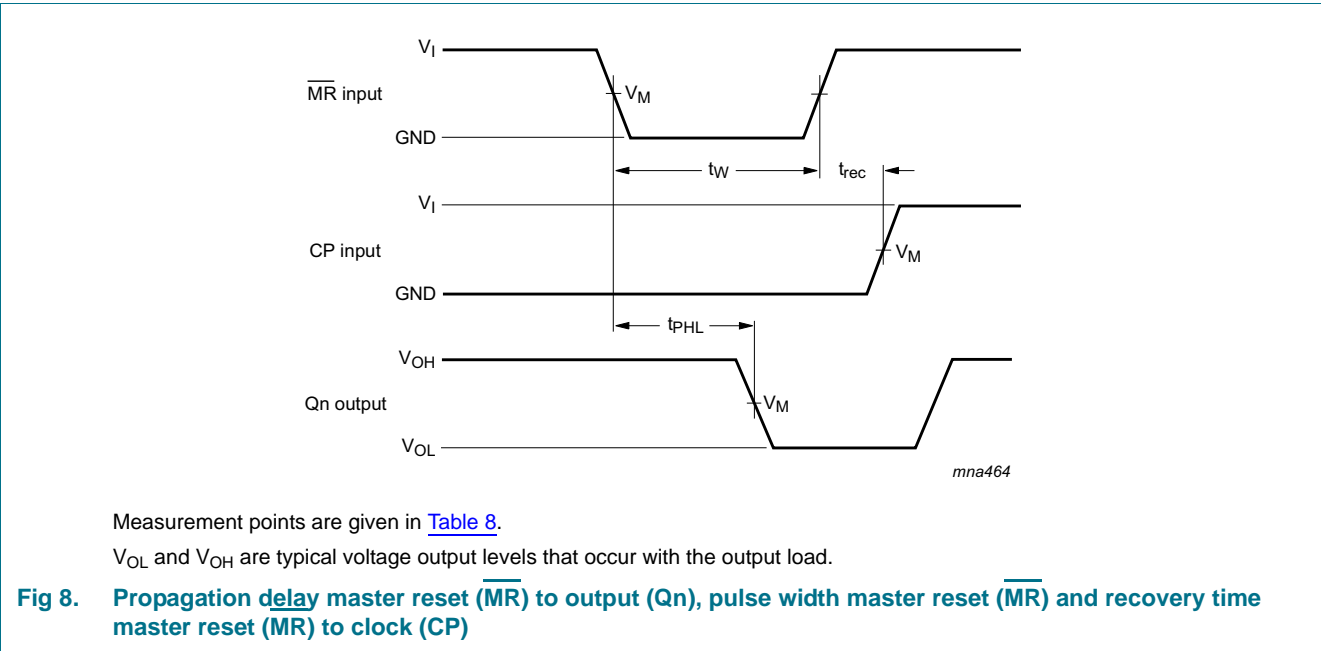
$V_I$

$\overline{MR}$ input

$V_M$

GND

$t_W$

$t_{rec}$

$V_I$

CP input

$V_M$

GND

$t_{PHL}$

$V_{OH}$

Qn output

$V_M$

$V_{OL}$

mna464

Measurement points are given in Table 8.

$V_{OL}$ and $V_{OH}$ are typical voltage output levels that occur with the output load.

Fig 8. Propagation delay master reset ($\overline{MR}$) to output (Qn), pulse width master reset ($\overline{MR}$) and recovery time master reset (MR) to clock (CP)